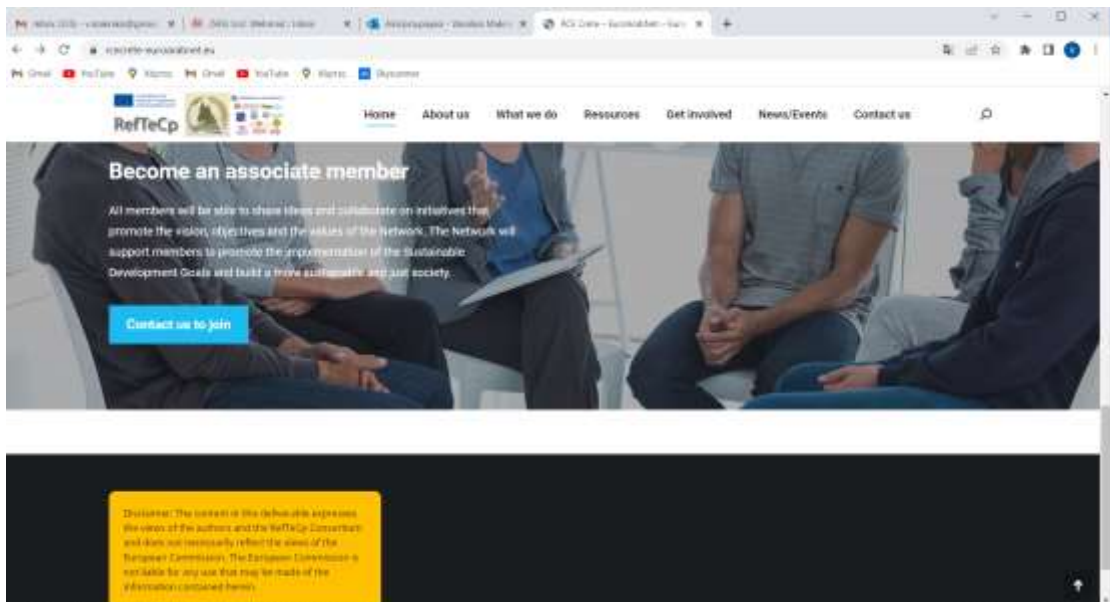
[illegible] | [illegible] | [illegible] | RCE Crete – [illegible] | +

rcecrete-eurosabnet.eu

Gmail YouTube Χάρτες Gmail YouTube Χάρτες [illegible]

RefTeCp

Home About us What we do Resources Get involved News/Events Contact us

Become an associate member

All members will be able to share ideas and collaborate on initiatives that promote the vision, objectives and the values of the Network. The Network will support members to promote the implementation of the Sustainable Development Goals and build a more sustainable and just society.

Contact us to join

Disclaimer: The content of this deliverable expresses the views of the authors and the RefTeCp Consortium and does not necessarily reflect the views of the European Commission. The European Commission is not liable for any use that may be made of the information contained herein.